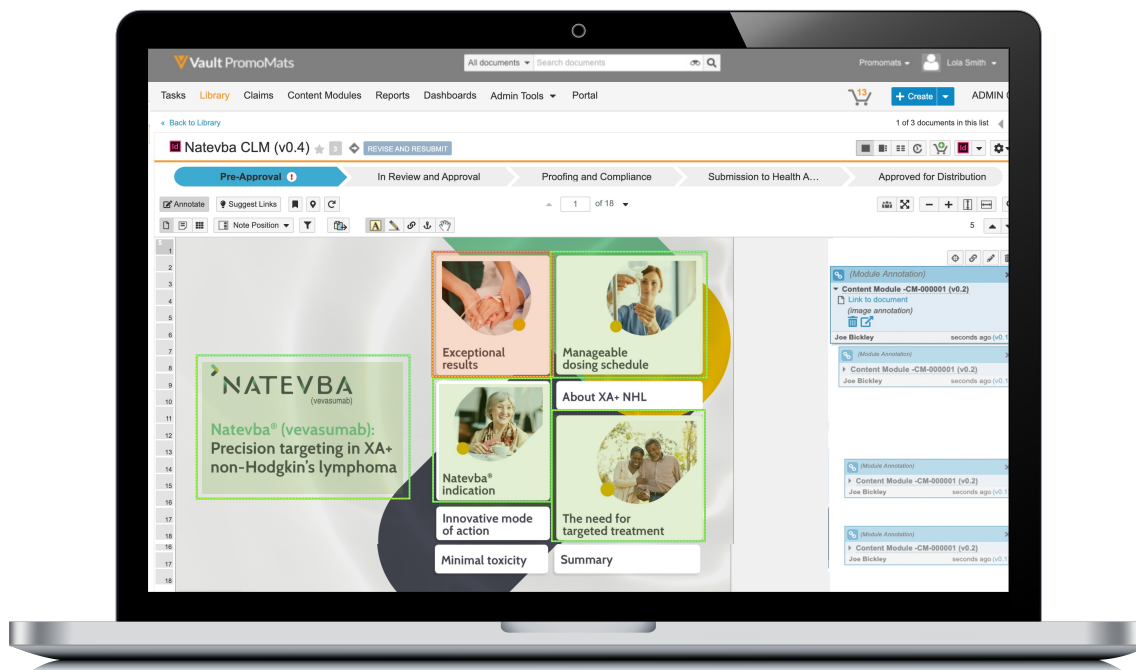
Vault PromoMats

All documents ▾ Search documents

Promomats ▾ Lola Smith ▾

Tasks Library Claims Content Modules Reports Dashboards Admin Tools ▾ Portal

13

+ Create ▾ ADMIN

« Back to Library

1 of 3 documents in this list

Natevba CLM (v0.4) 3 REVISE AND RESUBMIT

Pre-Approval ! In Review and Approval Proofing and Compliance Submission to Health A... Approved for Distribution

Annotate Suggest Links

Note Position ▾

1 of 18 ▾

5

1
2
3
4
5
6
7
8
9
10
11
12
13
14
15
16
17
18
17
18

NATEVBA (vevasumab)

Natevba® (vevasumab): Precision targeting in XA+ non-Hodgkin's lymphoma

Exceptional results

Manageable dosing schedule

About XA+ NHL

Natevba® indication

The need for targeted treatment

Innovative mode of action

Minimal toxicity

Summary

(Module Annotation)
Content Module -CM-000001 (v0.2)
Link to document
(image annotation)
Joe Bickley seconds ago (v0.1

(Module Annotation)
Content Module -CM-000001 (v0.2)
Joe Bickley seconds ago (v0.1

(Module Annotation)
Content Module -CM-000001 (v0.2)
Joe Bickley seconds ago (v0.1

(Module Annotation)
Content Module -CM-000001 (v0.2)
Joe Bickley seconds ago (v0.1